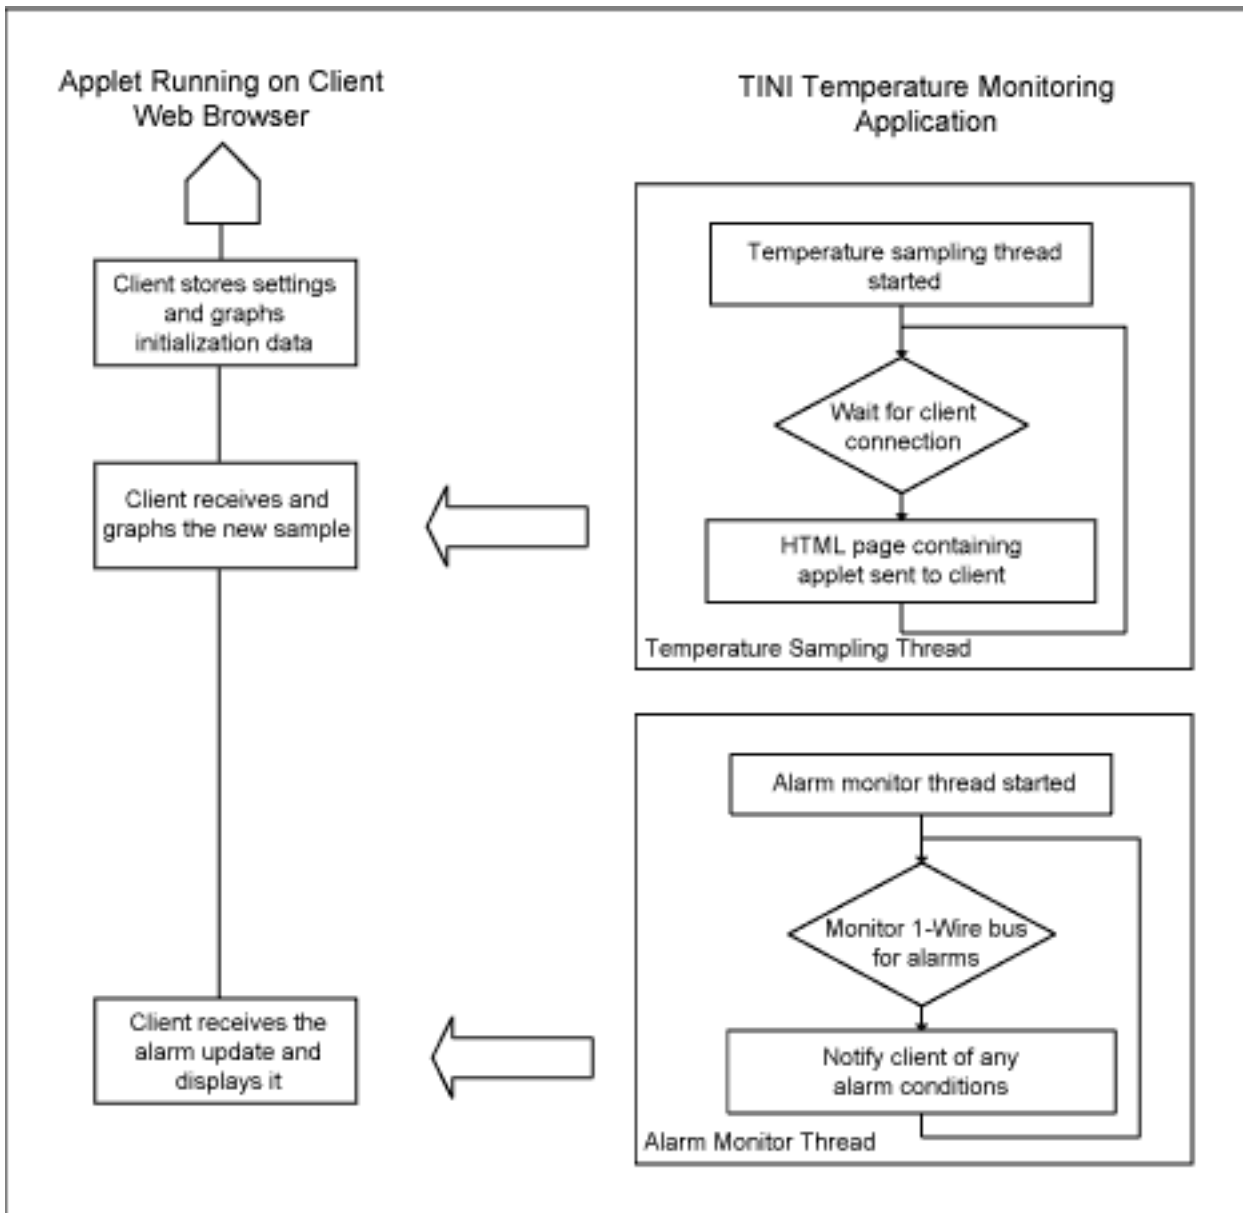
Applet Running on Client Web Browser

Client stores settings and graphs initialization data

Client receives and graphs the new sample

Client receives the alarm update and displays it

TINI Temperature Monitoring Application

Temperature sampling thread started

Wait for client connection

HTML page containing applet sent to client

Temperature Sampling Thread

Alarm monitor thread started

Monitor 1-Wire bus for alarms

Notify client of any alarm conditions

Alarm Monitor Thread